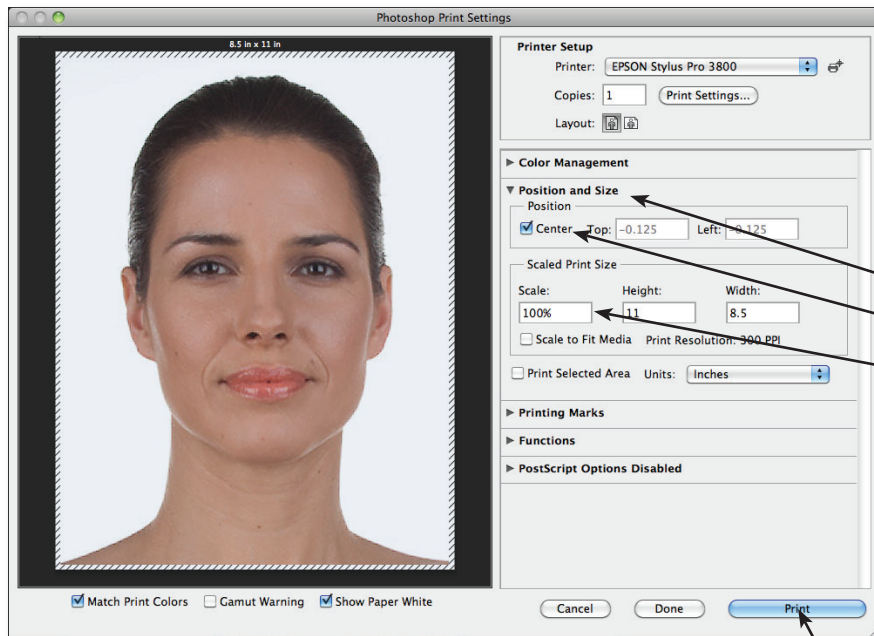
Photoshop Print Settings

8.5 in x 11 in

Printer Setup
Printer: EPSON Stylus Pro 3800
Copies: 1
Print Settings...
Layout:

Color Management
Position and Size
Position
Center Top: -0.125 Left: -0.125
Scaled Print Size
Scale: Height: Width:
100% 11 8.5
Scale to Fit Media Print Resolution: 300 PPI
Print Selected Area Units: Inches
Printing Marks
Functions
PostScript Options Disabled

Match Print Colors Gamut Warning Show Paper White

Cancel Done Print